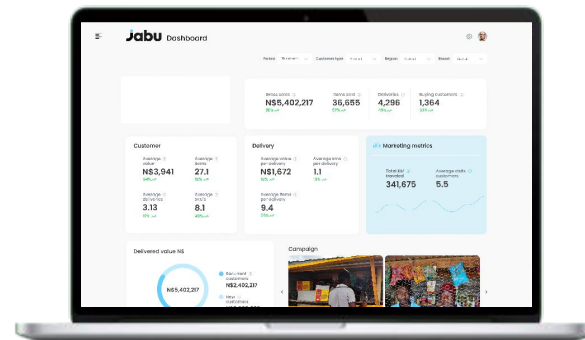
Jabu Dashboard

Period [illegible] Customer type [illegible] Region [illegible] Brand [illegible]

Gross sales
N$5,402,217
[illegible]

Items sold
35,655
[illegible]

Deliveries
4,296
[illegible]

Buying customers
1,364
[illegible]

Customer

Average value
N$3,941
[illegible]

Average items
27.1
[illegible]

Average deliveries
3.13
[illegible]

Average skus
8.1
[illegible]

Delivery

Average value per delivery
N$1,672
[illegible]

Average skus per delivery
1.1
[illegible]

Average items per delivery
9.4
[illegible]

Marketing metrics

Total Ad banded
341,675

Average visits customers
5.5

Delivered value N$

N$5,402,217

Recurrent customers
N$2,402,217

New customers
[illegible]

Campaign